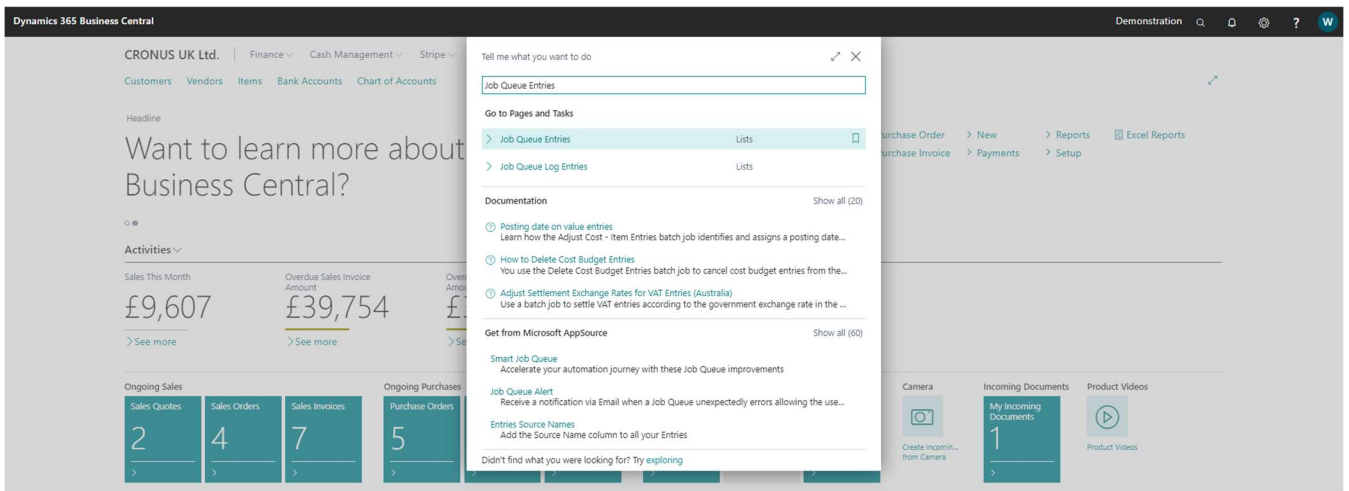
Dynamics 365 Business Central

Demonstration

W

CRONUS UK Ltd. Finance Cash Management Stripe

Customers Vendors Items Bank Accounts Chart of Accounts

Headline

Want to learn more about Business Central?

Activities

Sales This Month

£9,607

See more

Overdue Sales Invoice Amount

£39,754

See more

Ongoing Sales

Sales Quotes 2

Sales Orders 4

Sales Invoices 7

Ongoing Purchases

Purchase Orders 5

Purchase Order > New > Reports Excel Reports

Purchase Invoice > Payments > Setup

Camera

Create Incomin... from Camera

Incoming Documents

My Incoming Documents 1

Product Videos

Product Videos

Tell me what you want to do

Job Queue Entries

Go to Pages and Tasks

> Job Queue Entries Lists

> Job Queue Log Entries Lists

Documentation Show all (20)

Posting date on value entries
Learn how the Adjust Cost - Item Entries batch job identifies and assigns a posting date...

How to Delete Cost Budget Entries
You use the Delete Cost Budget Entries batch job to cancel cost budget entries from the...

Adjust Settlement Exchange Rates for VAT Entries (Australia)
Use a batch job to settle VAT entries according to the government exchange rate in the ...

Get from Microsoft AppSource Show all (60)

Smart Job Queue
Accelerate your automation journey with these Job Queue improvements

Job Queue Alert
Receive a notification via Email when a Job Queue unexpectedly errors allowing the use...

Entries Source Names
Add the Source Name column to all your Entries

Didn't find what you were looking for? Try exploring